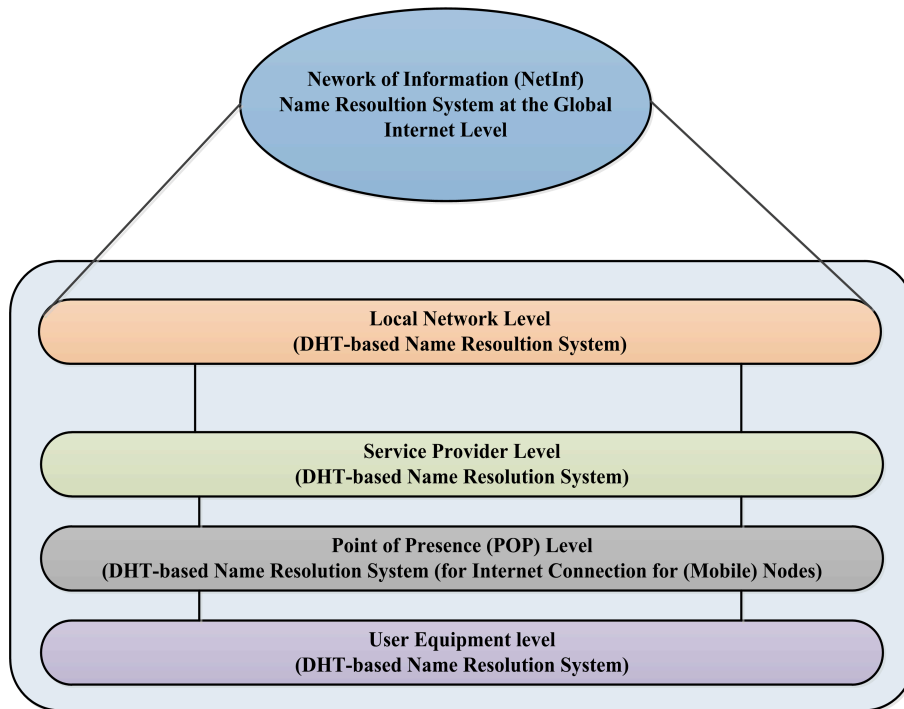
Nework of Information (NetInf)
Name Resoultion System at the Global
Internet Level

Local Network Level
(DHT-based Name Resoultion System)

Service Provider Level
(DHT-based Name Resolution System)

Point of Presence (POP) Level
(DHT-based Name Resolution System (for Internet Connection for (Mobile) Nodes)

User Equipment level
(DHT-based Name Resolution System)